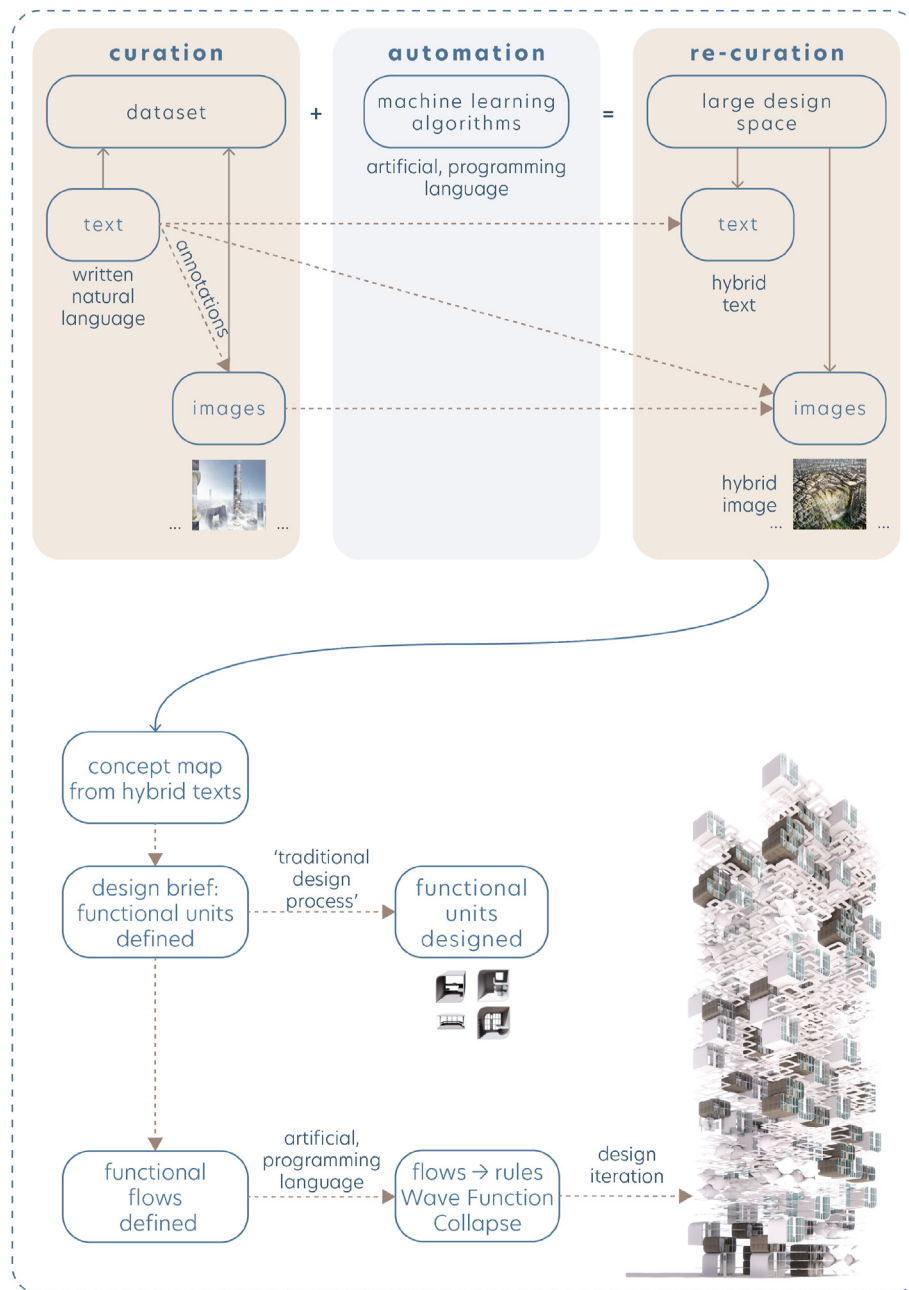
curation

dataset

text

written natural language

annotations

images

... ...

+

automation

machine learning algorithms

artificial, programming language

=

re-curation

large design space

text

hybrid text

images

hybrid image

... ...

concept map from hybrid texts

design brief: functional units defined

'traditional design process'

functional units designed

functional flows defined

artificial, programming language

flows → rules Wave Function Collapse

design iteration